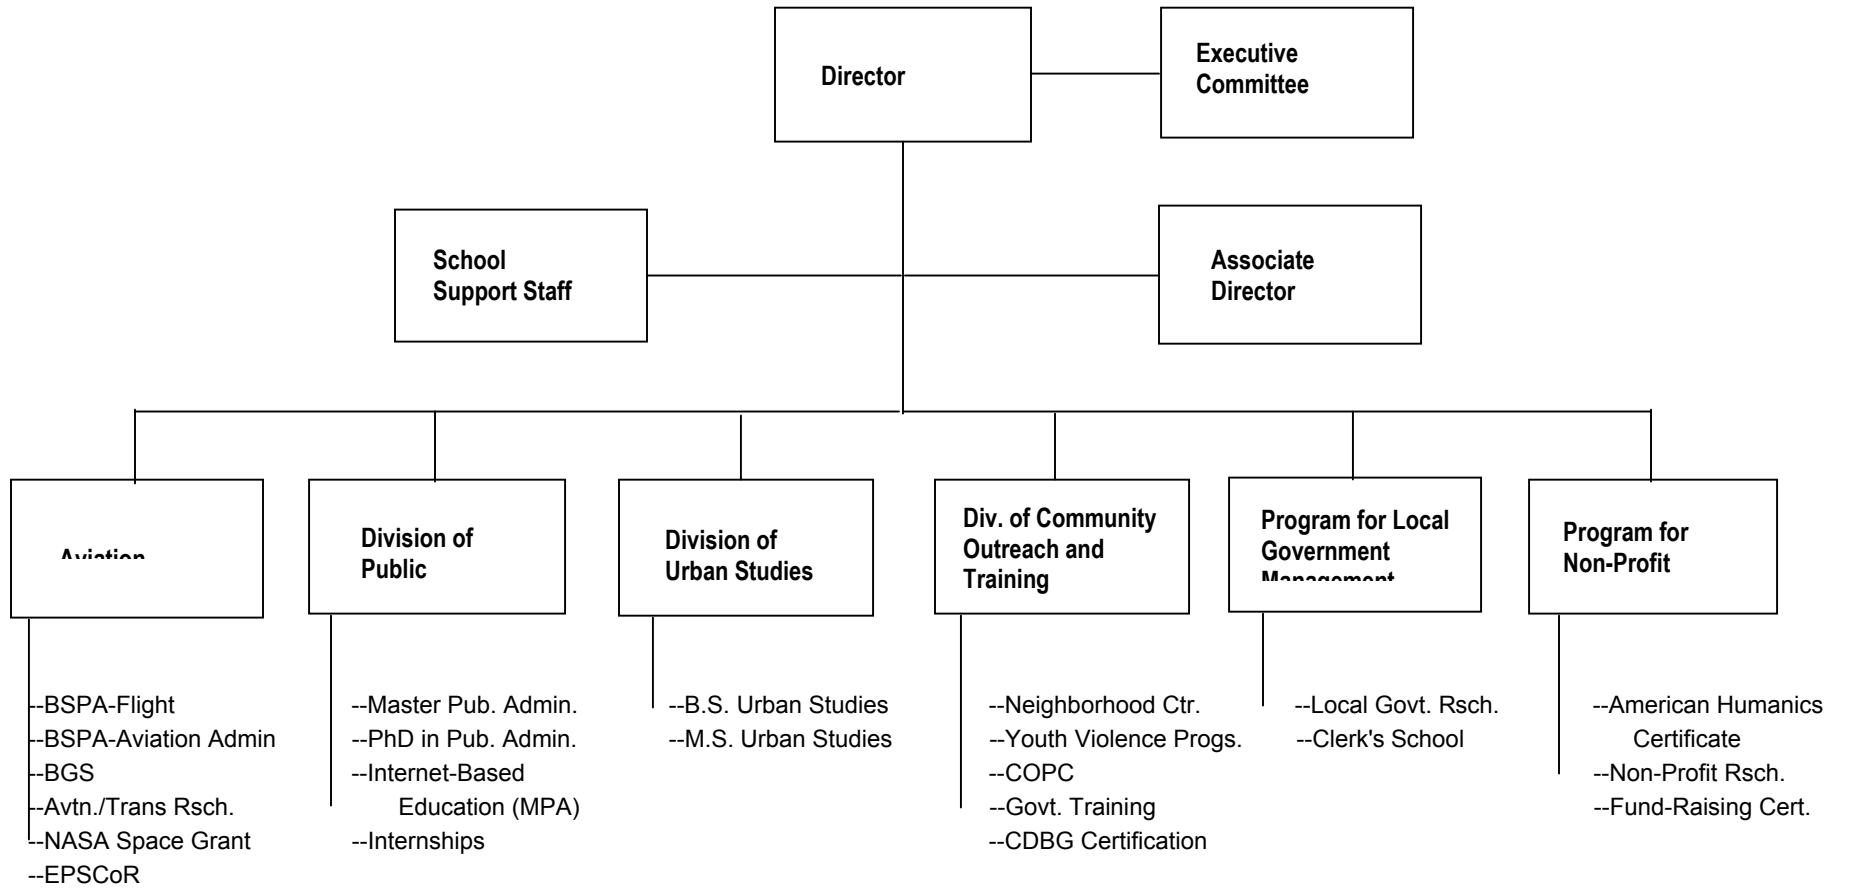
Director

Executive Committee

School Support Staff

Associate Director

Aviation

Division of Public

Division of Urban Studies

Div. of Community Outreach and Training

Program for Local Government Management

Program for Non-Profit

--BSPA-Flight
--BSPA-Aviation Admin
--BGS
--Avtn./Trans Rsch.
--NASA Space Grant
--EPSCoR

--Master Pub. Admin.
--PhD in Pub. Admin.
--Internet-Based Education (MPA)
--Internships

--B.S. Urban Studies
--M.S. Urban Studies

--Neighborhood Ctr.
--Youth Violence Progs.
--COPC
--Govt. Training
--CDBG Certification

--Local Govt. Rsch.
--Clerk's School

--American Humanics Certificate
--Non-Profit Rsch.
--Fund-Raising Cert.